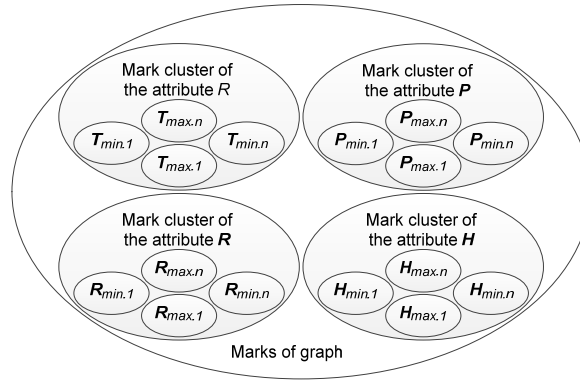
Mark cluster of the attribute $R$

$T_{max.n}$

$T_{min.1}$

$T_{min.n}$

$T_{max.1}$

Mark cluster of the attribute $P$

$P_{max.n}$

$P_{min.1}$

$P_{min.n}$

$P_{max.1}$

Mark cluster of the attribute $R$

$R_{max.n}$

$R_{min.1}$

$R_{min.n}$

$R_{max.1}$

Mark cluster of the attribute $H$

$H_{max.n}$

$H_{min.1}$

$H_{min.n}$

$H_{max.1}$

Marks of graph